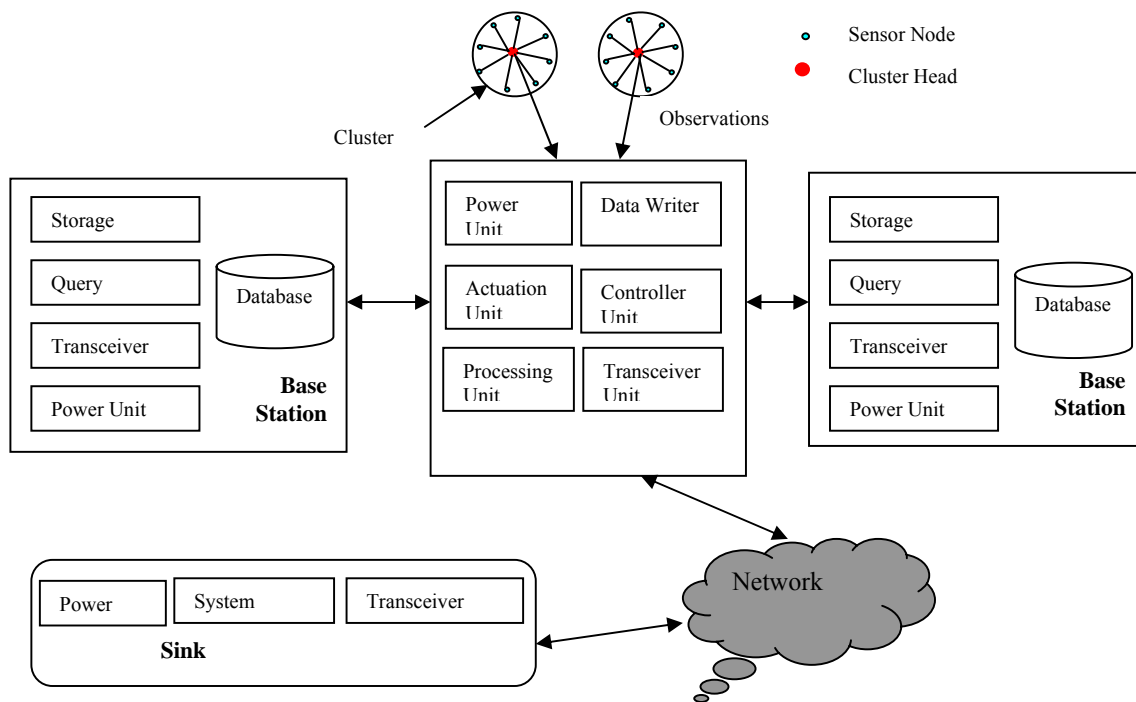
Sensor Node

Cluster Head

Cluster

Observations

Storage

Query

Transceiver

Power Unit

Database

Base Station

Power Unit

Data Writer

Actuation Unit

Controller Unit

Processing Unit

Transceiver Unit

Storage

Query

Transceiver

Power Unit

Database

Base Station

Power

System

Transceiver

Sink

Network